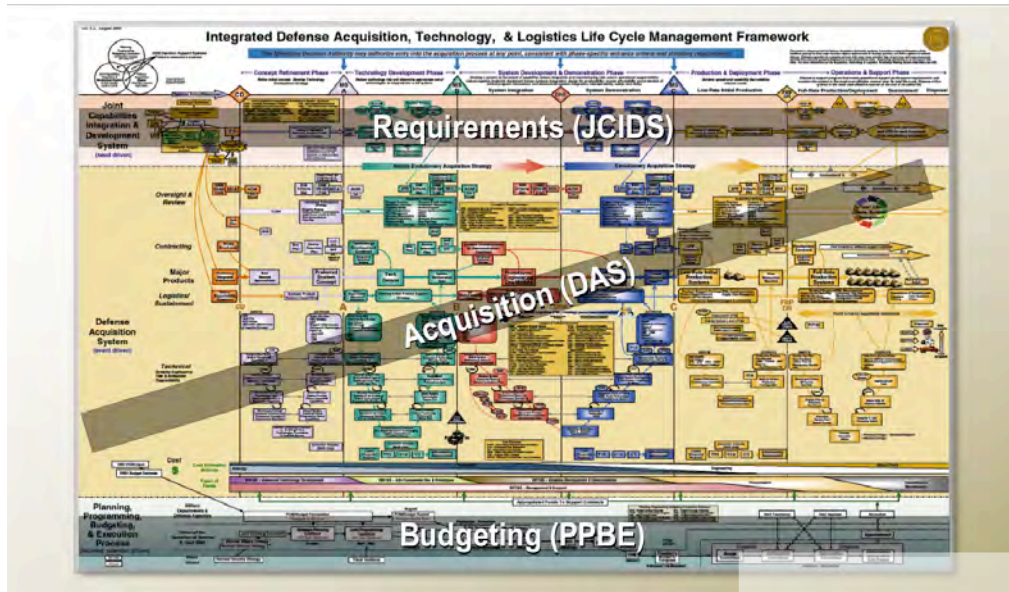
Integrated Defense Acquisition, Technology, & Logistics Life Cycle Management Framework

Concept Refinement Phase
Technology Development Phase
System Development & Demonstration Phase
Production & Deployment Phase
Operations & Support Phase

Joint Capabilities Integration & Development System
(need driven)

Requirements (JCIDS)

Oversight & Review

Contracting

Major Products

Logistics/ Sustainment

Defense Acquisition System
(event driven)

Technical

Acquisition (DAS)

Cost

Planning, Programming, Budgeting, & Execution Process

Budgeting (PPBE)